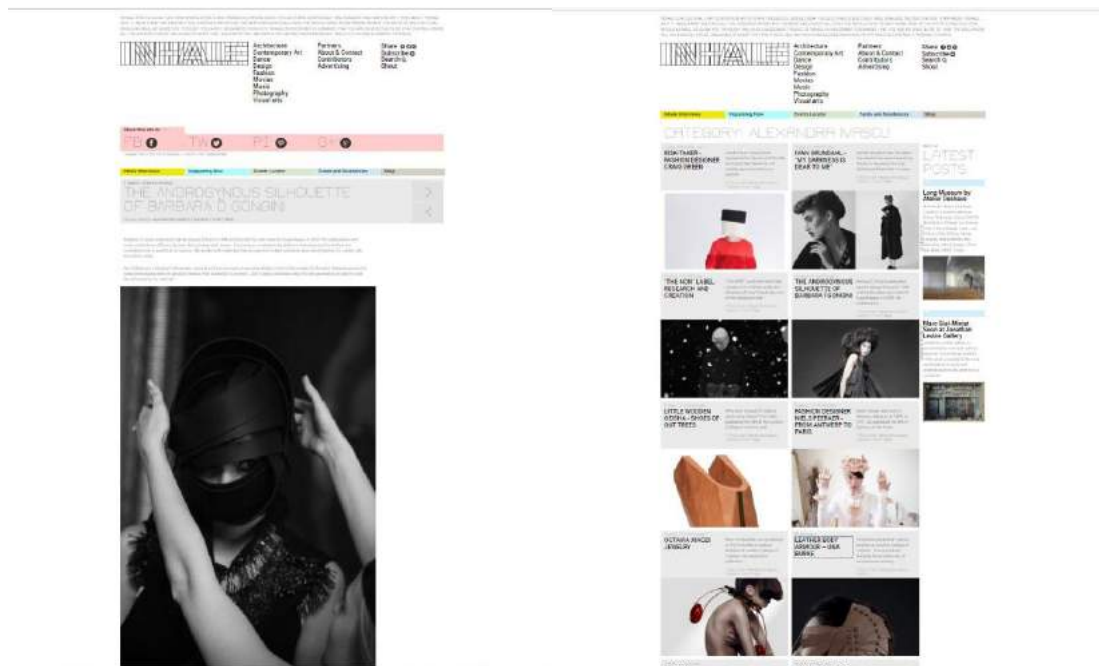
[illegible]

INHALE

Architecture
Contemporary Art
Dance
Design
Fashion
Movies
Music
Photography
Visual arts

Partners
About & Contact
Contributors
Advertising

Share
Subscribe
Search
Shout

FB TW PI G+

Inhale Interviews | Happening Now | Events London | Paris | Shop

THE ANDROGYNOUS SILHOUETTE OF BARBARA I GONGINI

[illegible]

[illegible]

INHALE

Architecture
Contemporary Art
Dance
Design
Fashion
Movies
Music
Photography
Visual arts

Partners
About & Contact
Contributors
Advertising

Share
Subscribe
Search
Shout

Inhale Interviews | Happening Now | Events London | Paris | Shop

CATEGORY: ALEXANDRA IVASCU

RON-TAKER - FASHION DESIGNER CRAIG GREEN

DANN WRUNDAHL - "MY DARKNESS IS DEAR TO ME"

LATEST POSTS

Long Museum by Atelier Deshaus

"THE NON" LABEL RESEARCH AND CREATION

THE ANDROGYNOUS SILHOUETTE OF BARBARA I GONGINI

Marc Bijl-Mindst Sauer at Jonathan Levine Gallery

LITTLE WOODEN GEISHA - SHOES OF CUT TREES

FASHION DESIGNER NIELS PEERAER - FROM ANTWERP TO PARIS

OCTAVIA MACIEI JEWELRY

LEATHER BODY ARMOUR - UNA BURKE

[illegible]